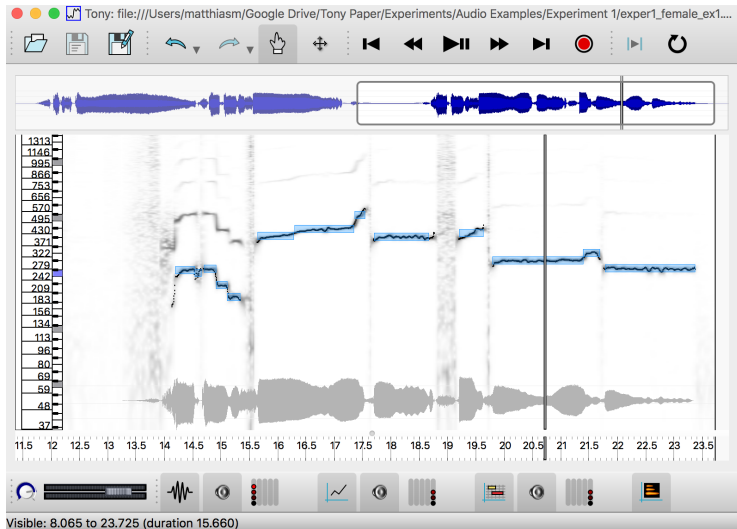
Tony: file:///Users/matthiasm/Google Drive/Tony Paper/Experiments/Audio Examples/Experiment 1/exper1_female_ex1...

1313
1146
995
866
753
656
570
495
430
371
322
279
242
209
183
156
134
113
96
80
69
59
48
37

11.5 12 12.5 13 13.5 14 14.5 15 15.5 16 16.5 17 17.5 18 18.5 19 19.5 20 20.5 21 21.5 22 22.5 23 23.5

Visible: 8.065 to 23.725 (duration 15.660)